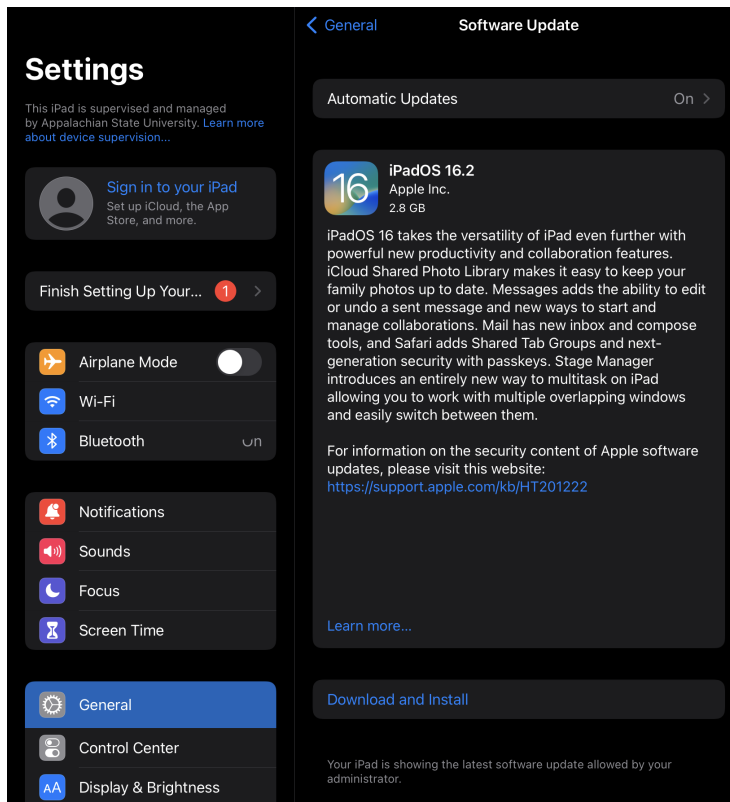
Settings

This iPad is supervised and managed by Appalachian State University. Learn more about device supervision...

Sign in to your iPad
Set up iCloud, the App Store, and more.

Finish Setting Up Your... 1

Airplane Mode
Wi-Fi
Bluetooth On

Notifications
Sounds
Focus
Screen Time

General
Control Center
Display & Brightness

General Software Update

Automatic Updates On

16
iPadOS 16.2
Apple Inc.
2.8 GB

iPadOS 16 takes the versatility of iPad even further with powerful new productivity and collaboration features. iCloud Shared Photo Library makes it easy to keep your family photos up to date. Messages adds the ability to edit or undo a sent message and new ways to start and manage collaborations. Mail has new inbox and compose tools, and Safari adds Shared Tab Groups and next-generation security with passkeys. Stage Manager introduces an entirely new way to multitask on iPad allowing you to work with multiple overlapping windows and easily switch between them.

For information on the security content of Apple software updates, please visit this website:
https://support.apple.com/kb/HT201222

Learn more...

Download and Install

Your iPad is showing the latest software update allowed by your administrator.